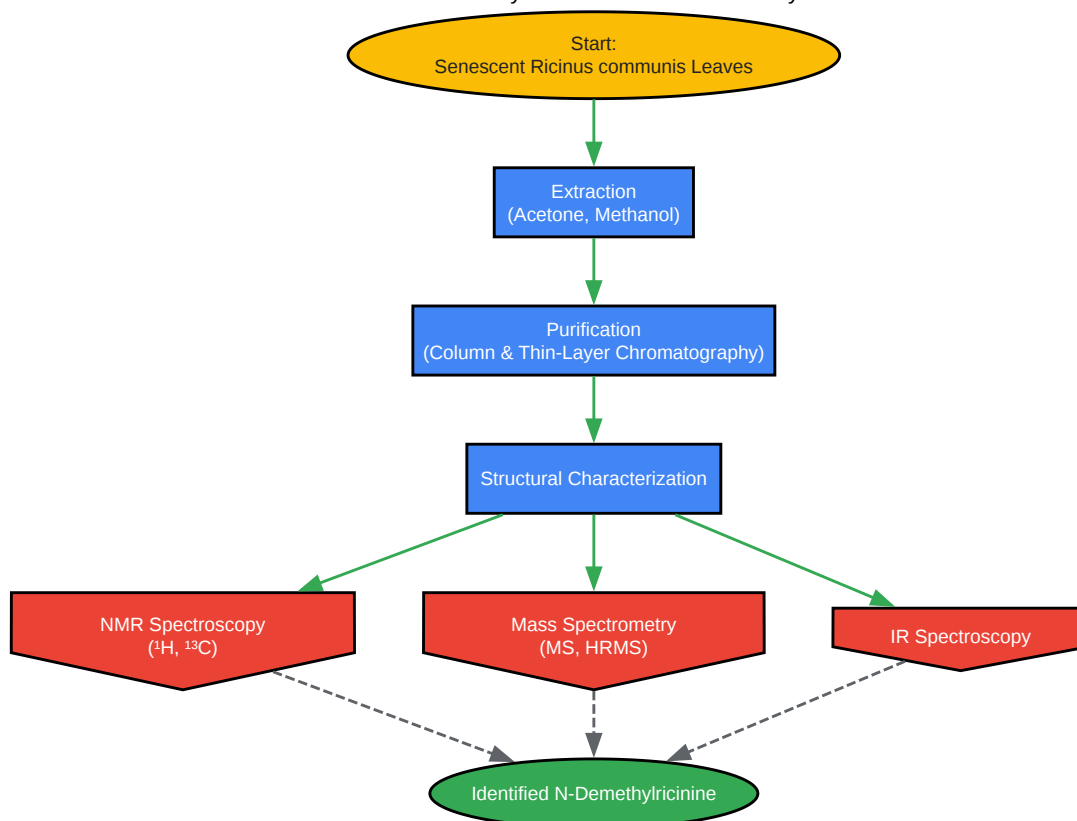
Start:
Senescent Ricinus communis Leaves

Extraction
(Acetone, Methanol)

Purification
(Column & Thin-Layer Chromatography)

Structural Characterization

NMR Spectroscopy
($^1$H, $^{13}$C)

Mass Spectrometry
(MS, HRMS)

IR Spectroscopy

Identified N-Demethylricinine